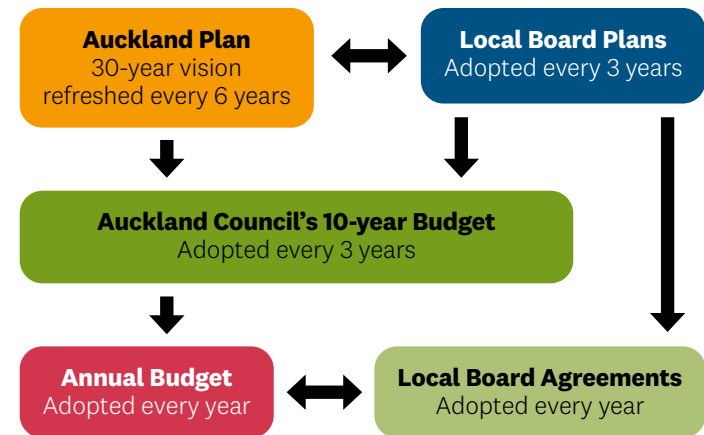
**Auckland Plan**
30-year vision
refreshed every 6 years

**Local Board Plans**
Adopted every 3 years

**Auckland Council's 10-year Budget**
Adopted every 3 years

**Annual Budget**
Adopted every year

**Local Board Agreements**
Adopted every year